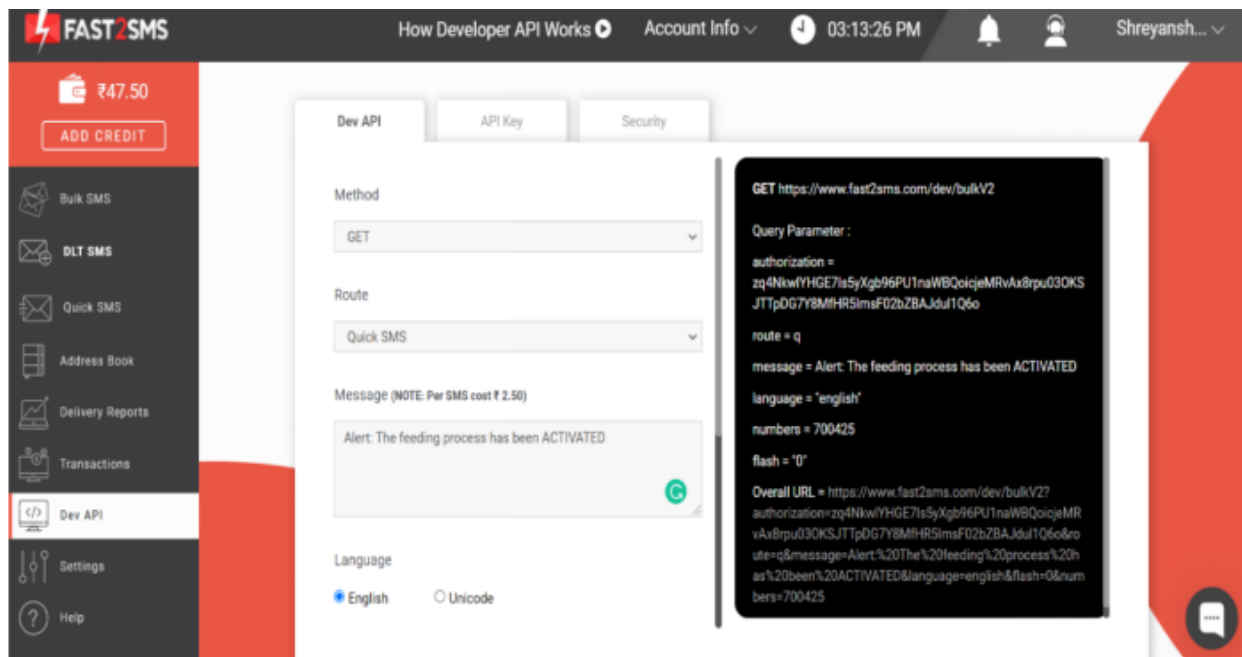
FAST2SMS

How Developer API Works

Account Info

03:13:26 PM

Shreyansh...

₹47.50

ADD CREDIT

Bulk SMS

DLT SMS

Quick SMS

Address Book

Delivery Reports

Transactions

Dev API

Settings

Help

Dev API

API Key

Security

Method

GET

Route

Quick SMS

Message (NOTE: Per SMS cost ₹ 2.50)

Alert: The feeding process has been ACTIVATED

Language

English

Unicode

GET https://www.fast2sms.com/dev/bulkV2

Query Parameter :

authorization = zq4NkwlYHGE7Is5yXgb96PU1naWBQoicjeMRvAx8rpu03OKSJTTpDG7Y8MfHR5lmsF02bZBAJdul1Q6o

route = q

message = Alert: The feeding process has been ACTIVATED

language = "english"

numbers = 700425

flash = "0"

Overall URL = https://www.fast2sms.com/dev/bulkV2?authorization=zq4NkwlYHGE7Is5yXgb96PU1naWBQoicjeMRvAx8rpu03OKSJTTpDG7Y8MfHR5lmsF02bZBAJdul1Q6o&route=q&message=Alert:%20The%20feeding%20process%20has%20been%20ACTIVATED&language=english&flash=0&numbers=700425